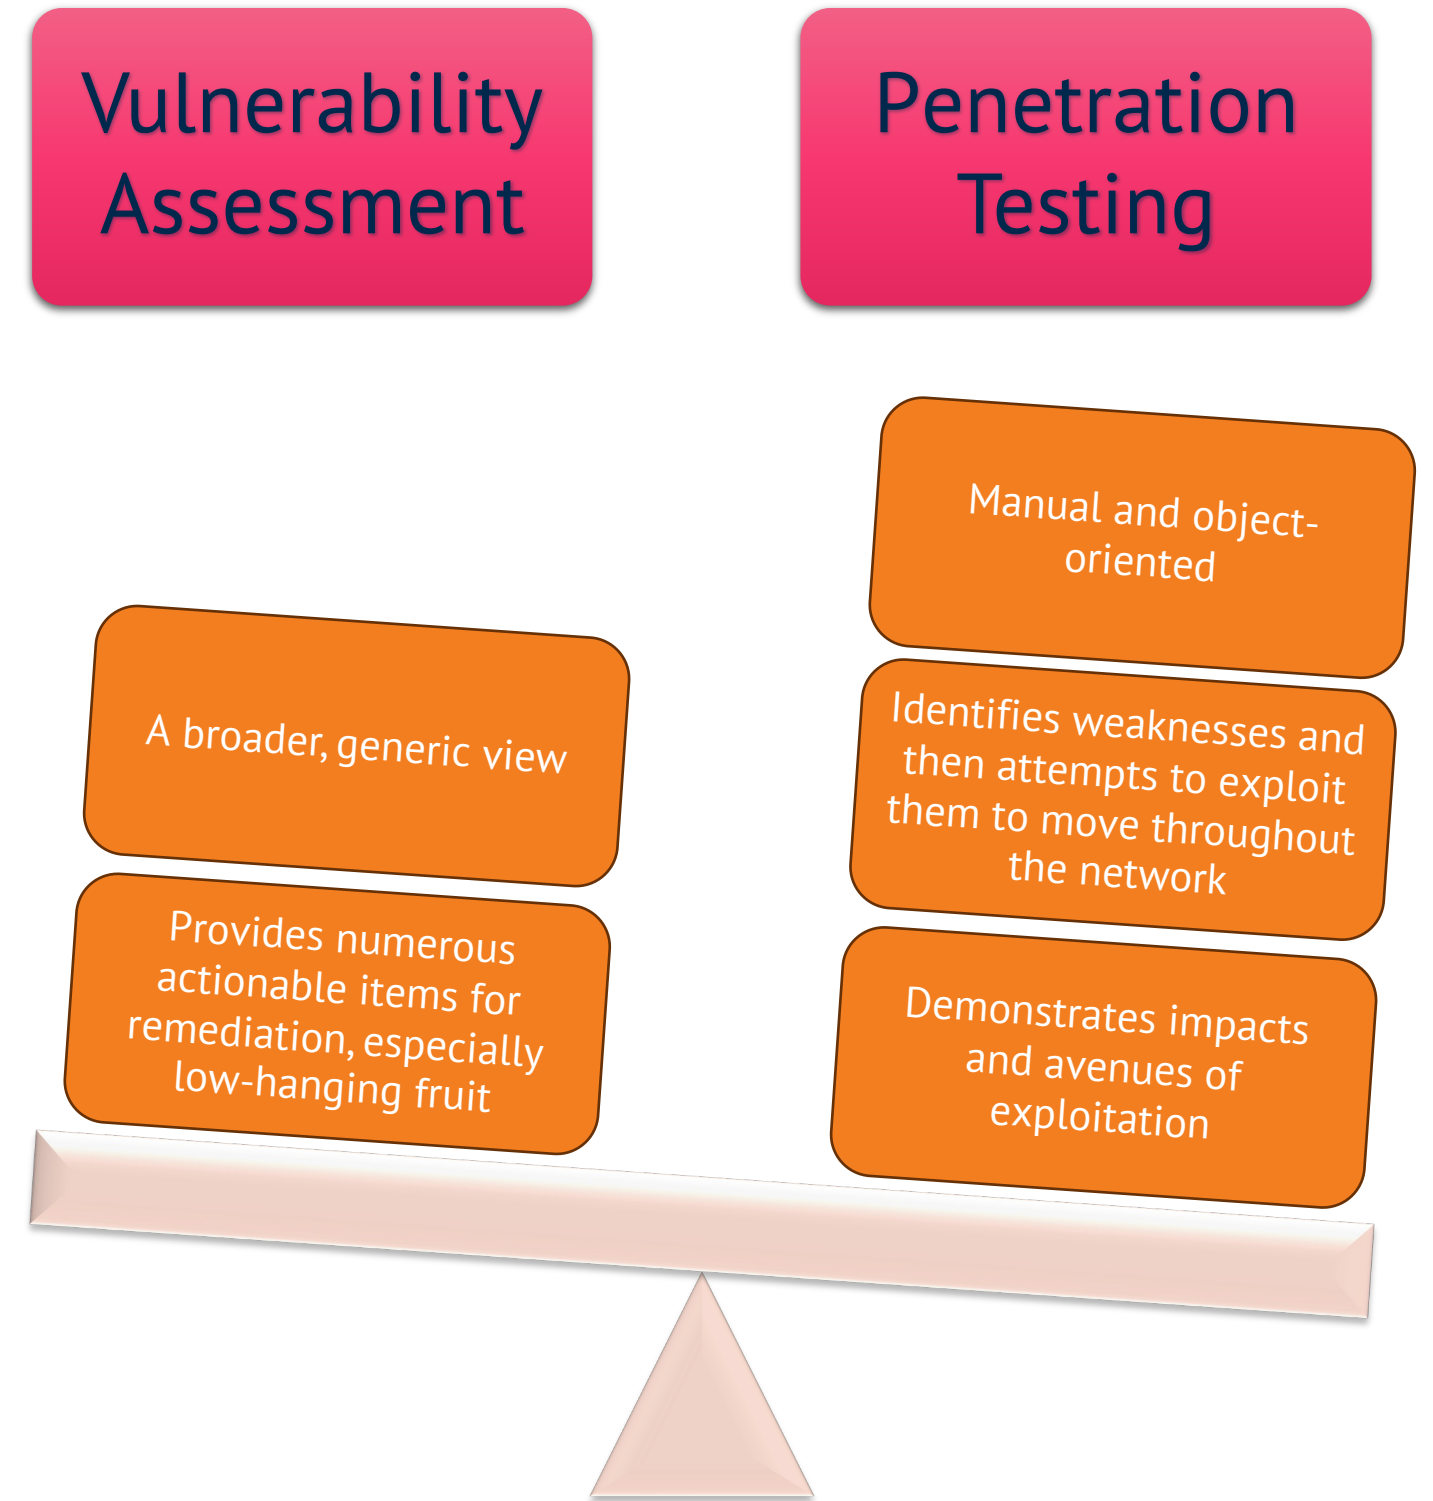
Vulnerability Assessment

Penetration Testing

Manual and object-oriented

Identifies weaknesses and then attempts to exploit them to move throughout the network

Demonstrates impacts and avenues of exploitation

A broader, generic view

Provides numerous actionable items for remediation, especially low-hanging fruit